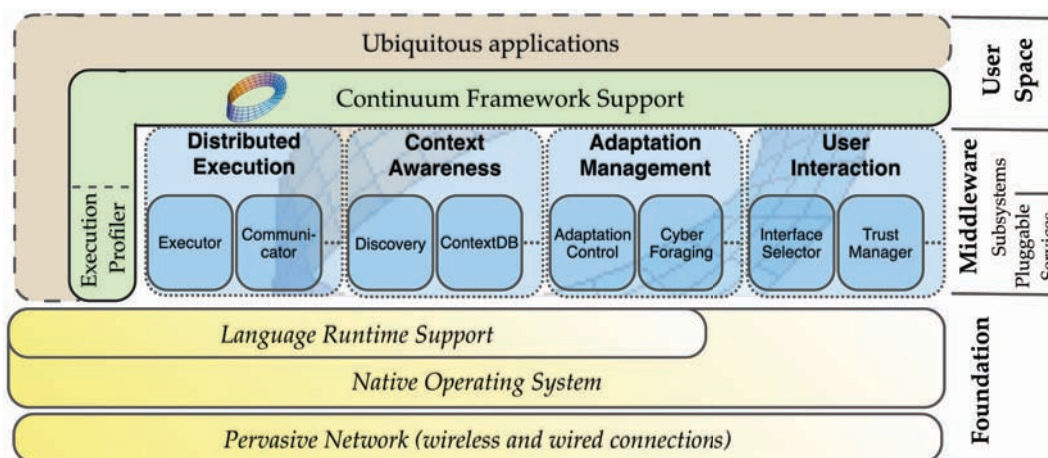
Ubiquitous applications

Continuum Framework Support

Execution Profiler

Distributed Execution

Executor

Communicator

Context Awareness

Discovery

ContextDB

Adaptation Management

Adaptation Control

Cyber Foraging

User Interaction

Interface Selector

Trust Manager

Language Runtime Support

Native Operating System

Pervasive Network (wireless and wired connections)

User Space

Middleware

Subsystems

Pluggable Services

Foundation